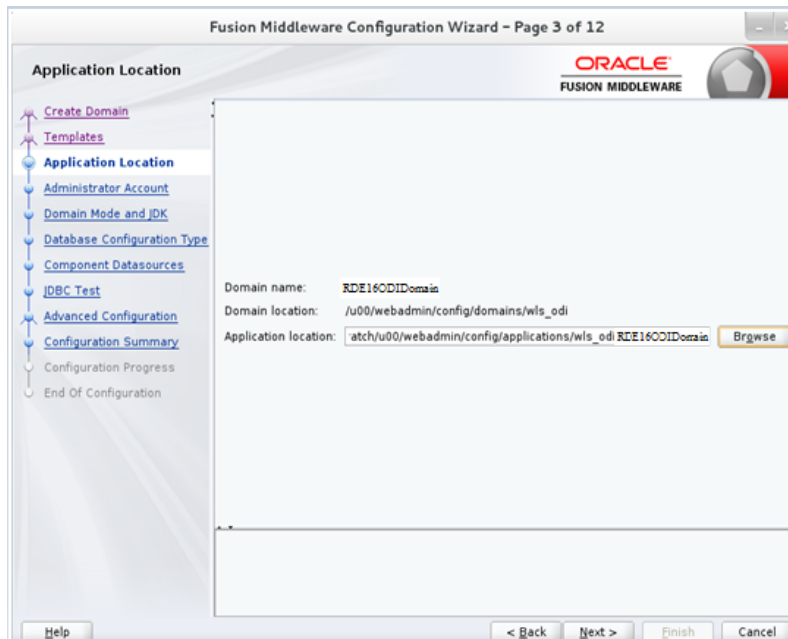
Fusion Middleware Configuration Wizard - Page 3 of 12

Application Location

ORACLE
FUSION MIDDLEWARE

Create Domain
Templates
Application Location
Administrator Account
Domain Mode and JDK
Database Configuration Type
Component Datasources
JDBC Test
Advanced Configuration
Configuration Summary
Configuration Progress
End Of Configuration

Domain name: RDE16ODIDomain
Domain location: /u00/webadmin/config/domains/wls_odi
Application location: atch/u00/webadmin/config/applications/wls_odi RDE16ODIDomain

Browse

Help

< Back
Next >
Finish
Cancel